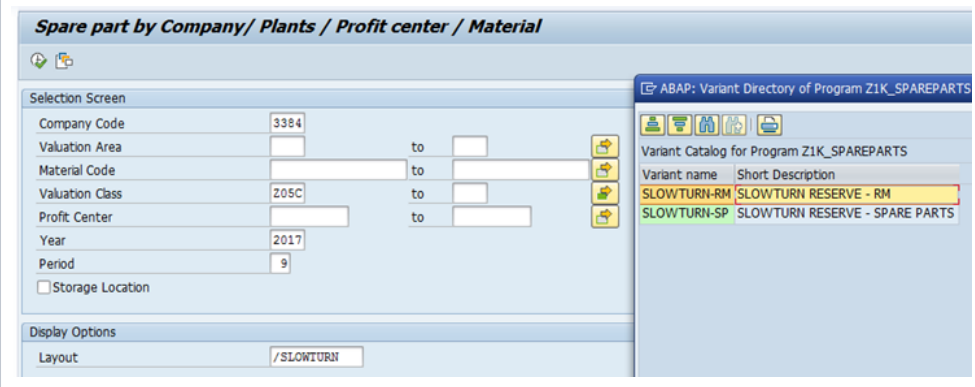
Spare part by Company/ Plants / Profit center / Material

Selection Screen

Company Code 3384
Valuation Area to
Material Code to
Valuation Class Z05C to
Profit Center to
Year 2017
Period 9
Storage Location

Display Options

Layout /SLOWTURN

ABAP: Variant Directory of Program Z1K_SPAREPARTS

Variant Catalog for Program Z1K_SPAREPARTS

| Variant name | Short Description |
|---|---|
| SLOWTURN-RM | SLOWTURN RESERVE - RM |
| SLOWTURN-SP | SLOWTURN RESERVE - SPARE PARTS |